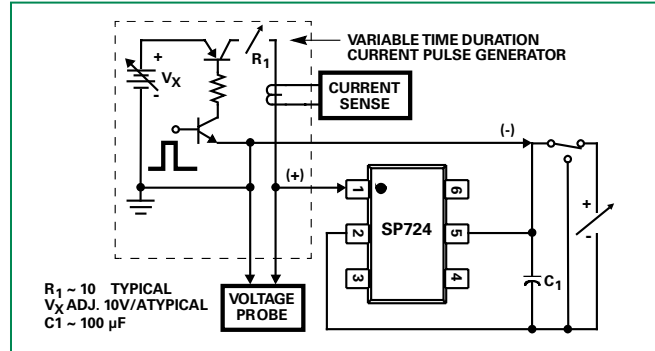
VARIABLE TIME DURATION CURRENT PULSE GENERATOR

$R_1$

+

$V_X$

-

CURRENT SENSE

(-)

(+)

1

6

2

SP724

5

3

4

+

-

$C_1$

$R_1$ ~ 10 TYPICAL
$V_X$ ADJ. 10V/ATYPICAL
C1 ~ 100 µF

VOLTAGE PROBE